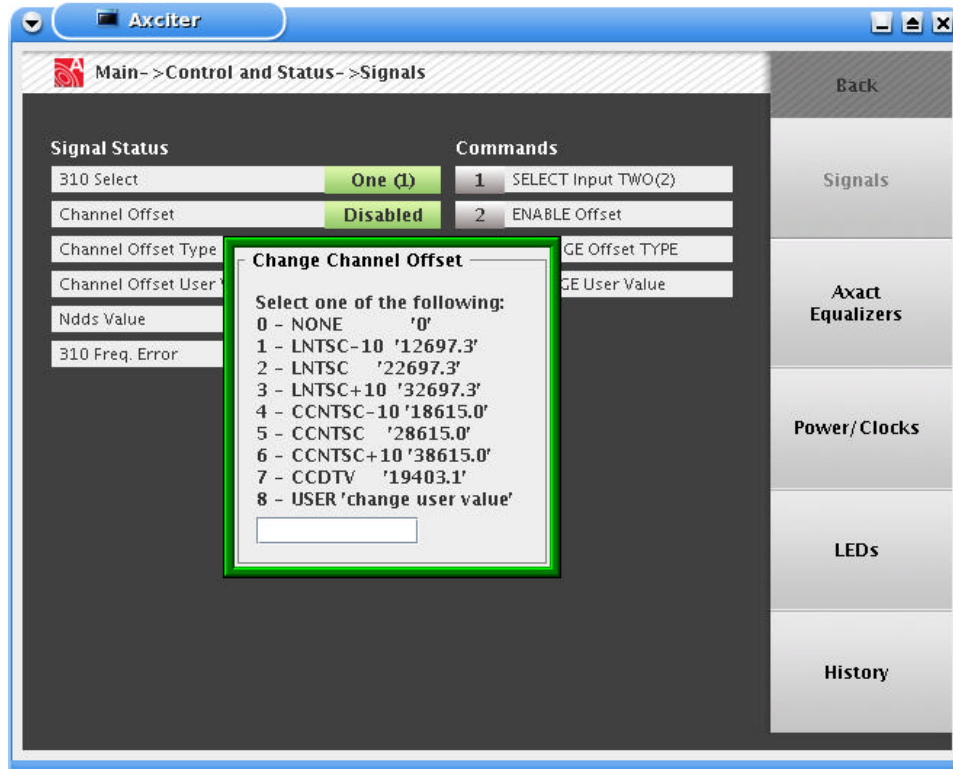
Axciter

Main->Control and Status->Signals

Back

Signals

Axact Equalizers

Power/Clocks

LEDs

History

Signal Status

310 Select | One (1)

Channel Offset | Disabled

Channel Offset Type

Channel Offset User V

Ndds Value

310 Freq. Error

Commands

1 SELECT Input TWO(2)

2 ENABLE Offset

GE Offset TYPE

GE User Value

Change Channel Offset

Select one of the following:
0 - NONE '0'
1 - LNTSC-10 '12697.3'
2 - LNTSC '22697.3'
3 - LNTSC+10 '32697.3'
4 - CCNTSC-10 '18615.0'
5 - CCNTSC '28615.0'
6 - CCNTSC+10 '38615.0'
7 - CCDTV '19403.1'
8 - USER 'change user value'